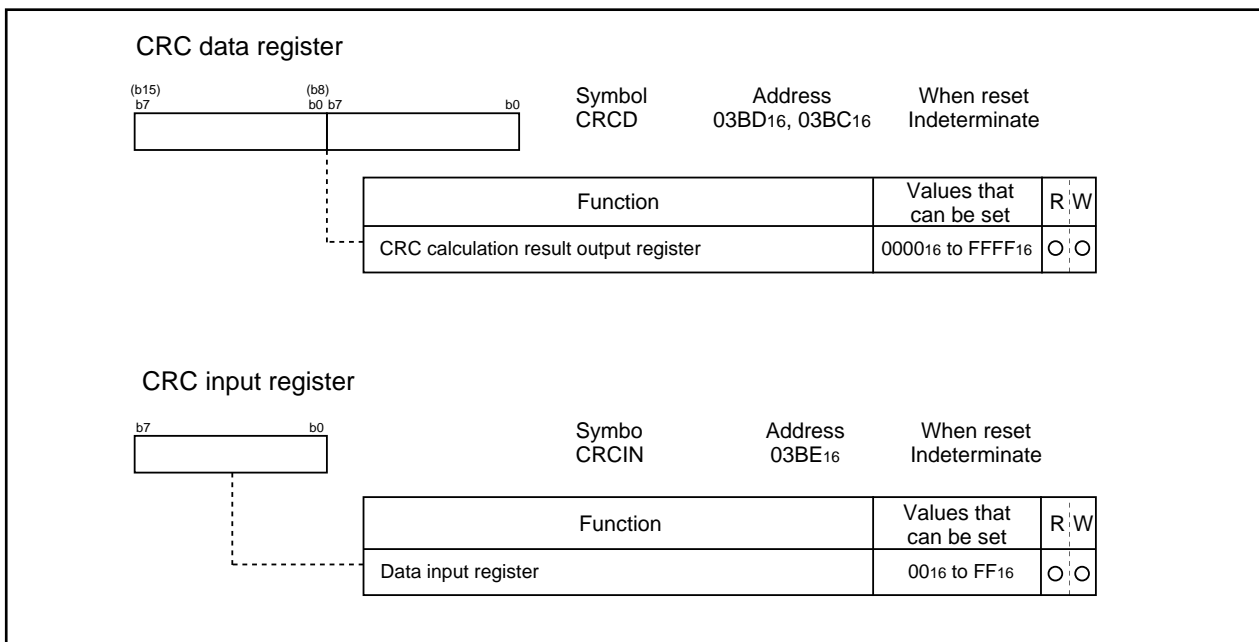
CRC data register

(b15) b7 (b8) b0 b7 b0

Symbol CRCD
Address $03BD_{16}$, $03BC_{16}$
When reset Indeterminate

| Function | Values that can be set | R | W |
|---|---|---|---|
| CRC calculation result output register | $0000_{16}$ to $FFFF_{16}$ | O | O |

CRC input register

b7 b0

Symbo CRCIN
Address $03BE_{16}$
When reset Indeterminate

| Function | Values that can be set | R | W |
|---|---|---|---|
| Data input register | $00_{16}$ to $FF_{16}$ | O | O |